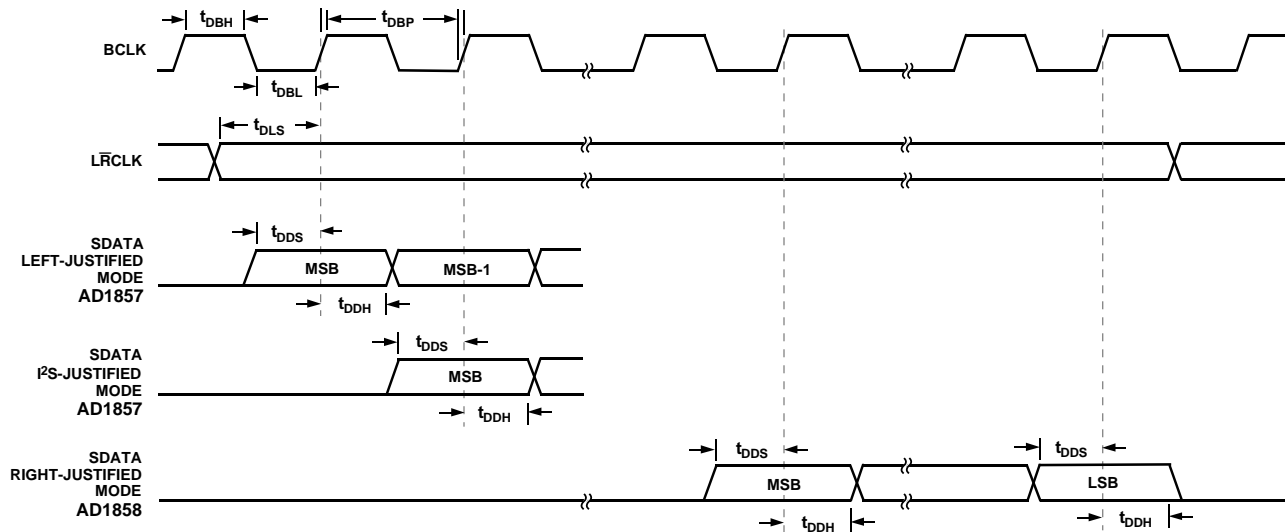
$t_{DBH}$ $t_{DBP}$

BCLK

$t_{DBL}$

$t_{DLS}$

L$\overline{R}$CLK

$t_{DDS}$

SDATA LEFT-JUSTIFIED MODE AD1857

MSB MSB-1

$t_{DDH}$

$t_{DDS}$

SDATA I$^2$S-JUSTIFIED MODE AD1857

MSB

$t_{DDH}$

$t_{DDS}$ $t_{DDS}$

SDATA RIGHT-JUSTIFIED MODE AD1858

MSB LSB

$t_{DDH}$ $t_{DDH}$